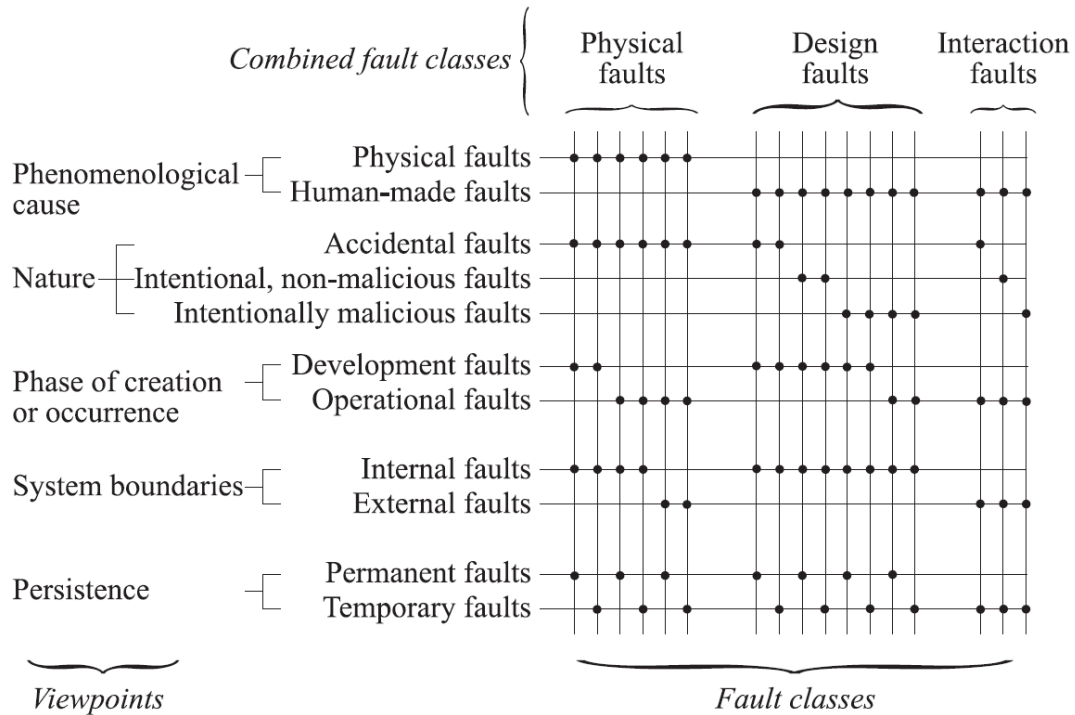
*Combined fault classes*

Physical faults

Design faults

Interaction faults

Phenomenological cause
- Physical faults
- Human-made faults

Nature
- Accidental faults
- Intentional, non-malicious faults
- Intentionally malicious faults

Phase of creation or occurrence
- Development faults
- Operational faults

System boundaries
- Internal faults
- External faults

Persistence
- Permanent faults
- Temporary faults

*Viewpoints*

*Fault classes*